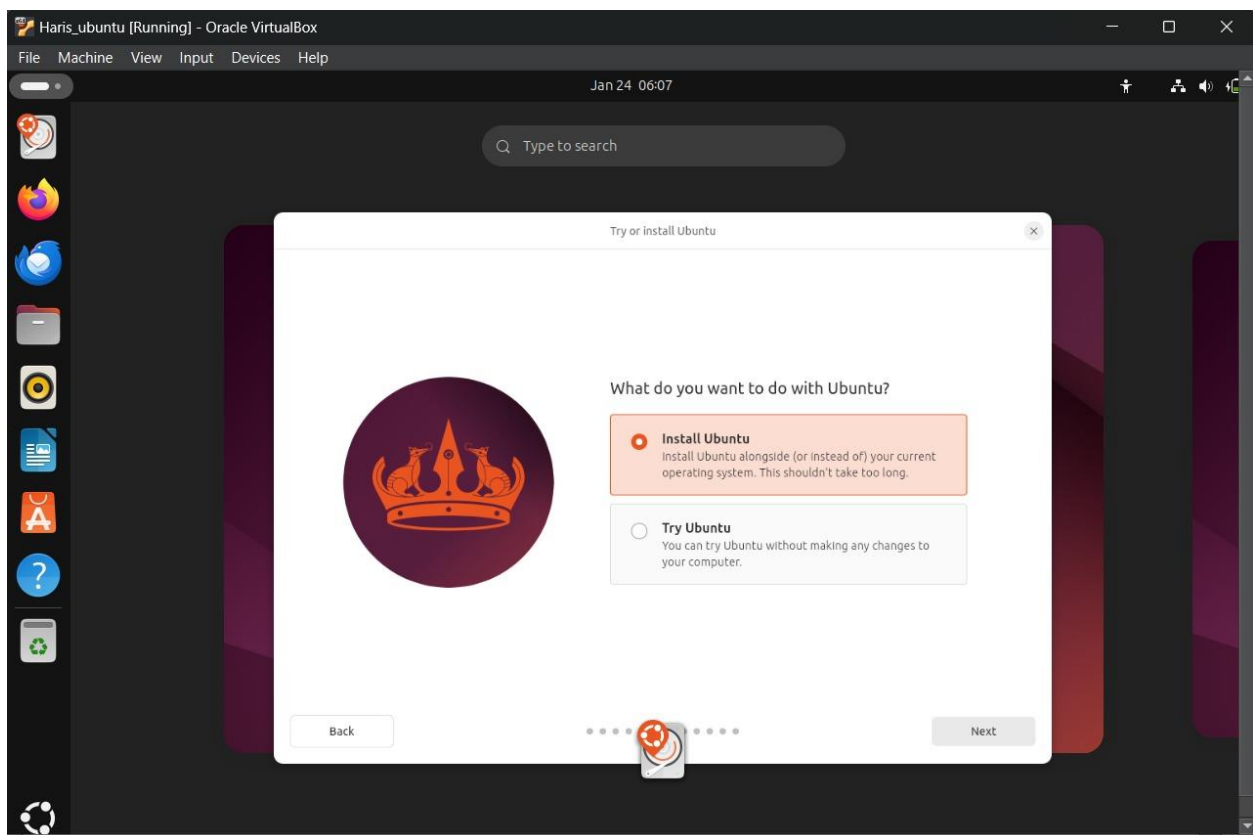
Haris_ubuntu [Running] - Oracle VirtualBox

File Machine View Input Devices Help

Jan 24 06:07

Type to search

Try or install Ubuntu

What do you want to do with Ubuntu?

Install Ubuntu
Install Ubuntu alongside (or instead of) your current operating system. This shouldn't take too long.

Try Ubuntu
You can try Ubuntu without making any changes to your computer.

Back

Next